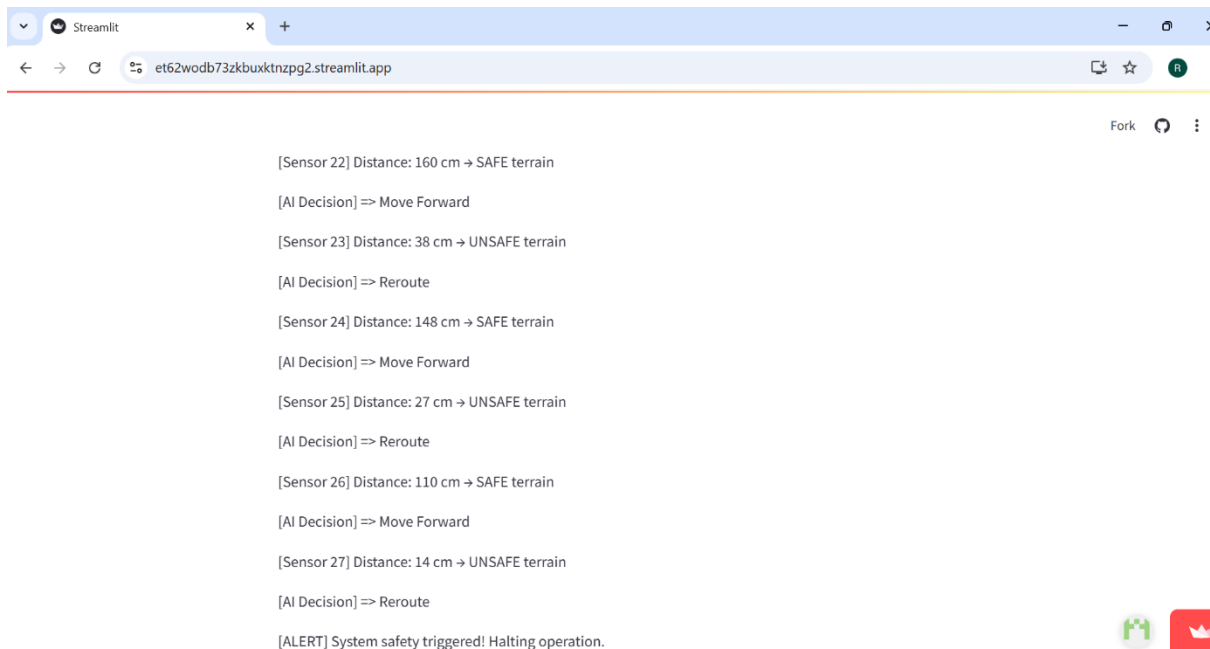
Streamlit

et62wodb73zkbuxktnzpg2.streamlit.app

R

Fork

[Sensor 22] Distance: 160 cm → SAFE terrain

[AI Decision] => Move Forward

[Sensor 23] Distance: 38 cm → UNSAFE terrain

[AI Decision] => Reroute

[Sensor 24] Distance: 148 cm → SAFE terrain

[AI Decision] => Move Forward

[Sensor 25] Distance: 27 cm → UNSAFE terrain

[AI Decision] => Reroute

[Sensor 26] Distance: 110 cm → SAFE terrain

[AI Decision] => Move Forward

[Sensor 27] Distance: 14 cm → UNSAFE terrain

[AI Decision] => Reroute

[ALERT] System safety triggered! Halting operation.